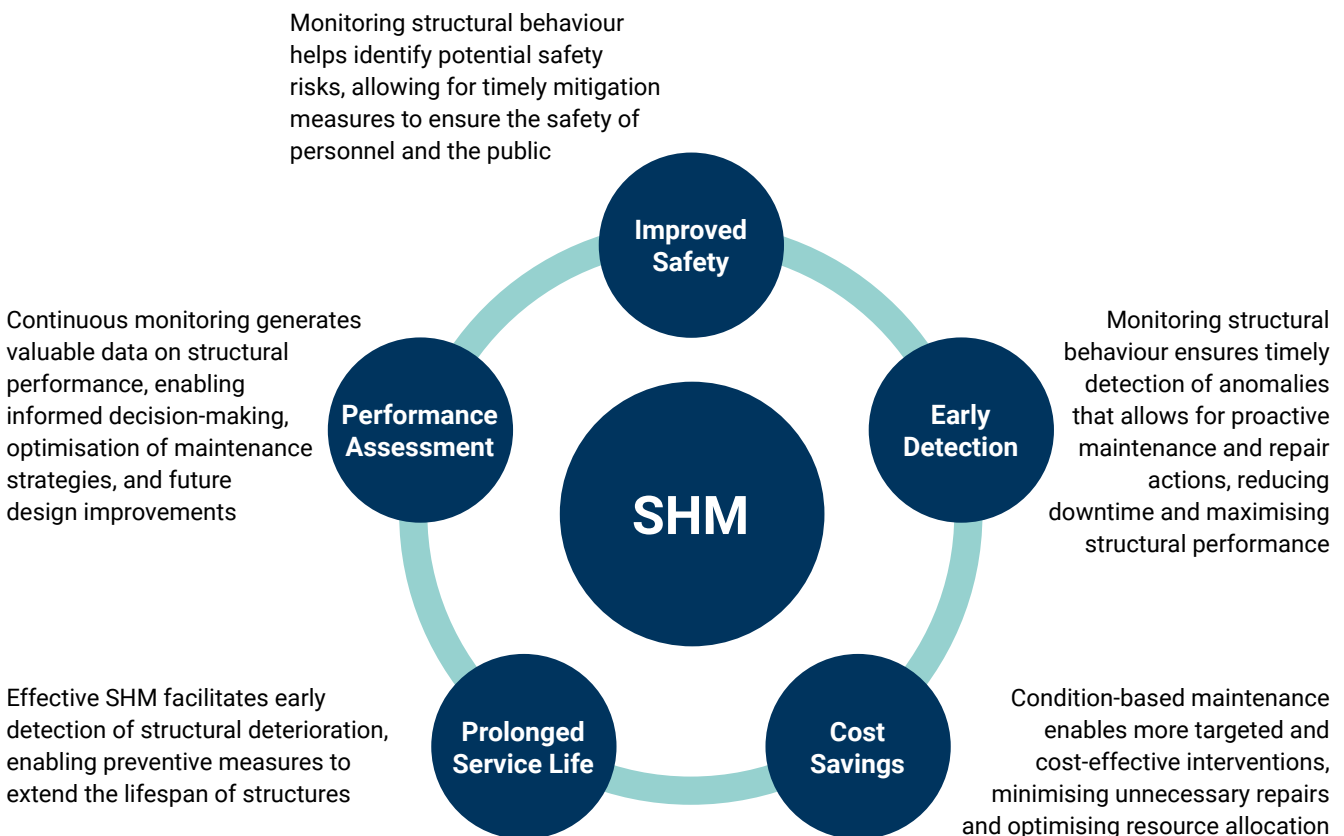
Monitoring structural behaviour helps identify potential safety risks, allowing for timely mitigation measures to ensure the safety of personnel and the public

Improved Safety

Continuous monitoring generates valuable data on structural performance, enabling informed decision-making, optimisation of maintenance strategies, and future design improvements

Performance Assessment

SHM

Early Detection

Monitoring structural behaviour ensures timely detection of anomalies that allows for proactive maintenance and repair actions, reducing downtime and maximising structural performance

Effective SHM facilitates early detection of structural deterioration, enabling preventive measures to extend the lifespan of structures

Prolonged Service Life

Cost Savings

Condition-based maintenance enables more targeted and cost-effective interventions, minimising unnecessary repairs and optimising resource allocation